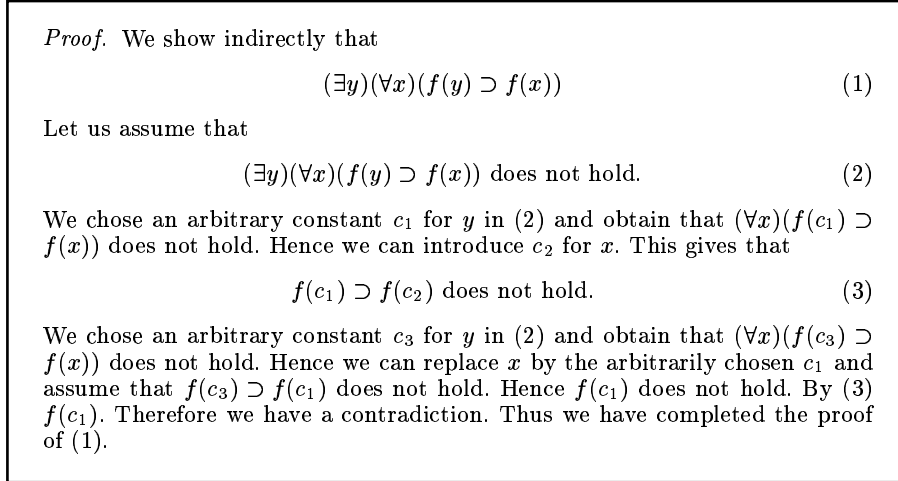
*Proof.* We show indirectly that

$$(\exists y)(\forall x)(f(y) \supset f(x)) \quad (1)$$

Let us assume that

$$(\exists y)(\forall x)(f(y) \supset f(x)) \text{ does not hold.} \quad (2)$$

We chose an arbitrary constant $c_1$ for $y$ in (2) and obtain that $(\forall x)(f(c_1) \supset f(x))$ does not hold. Hence we can introduce $c_2$ for $x$. This gives that

$$f(c_1) \supset f(c_2) \text{ does not hold.} \quad (3)$$

We chose an arbitrary constant $c_3$ for $y$ in (2) and obtain that $(\forall x)(f(c_3) \supset f(x))$ does not hold. Hence we can replace $x$ by the arbitrarily chosen $c_1$ and assume that $f(c_3) \supset f(c_1)$ does not hold. Hence $f(c_1)$ does not hold. By (3) $f(c_1)$. Therefore we have a contradiction. Thus we have completed the proof of (1).